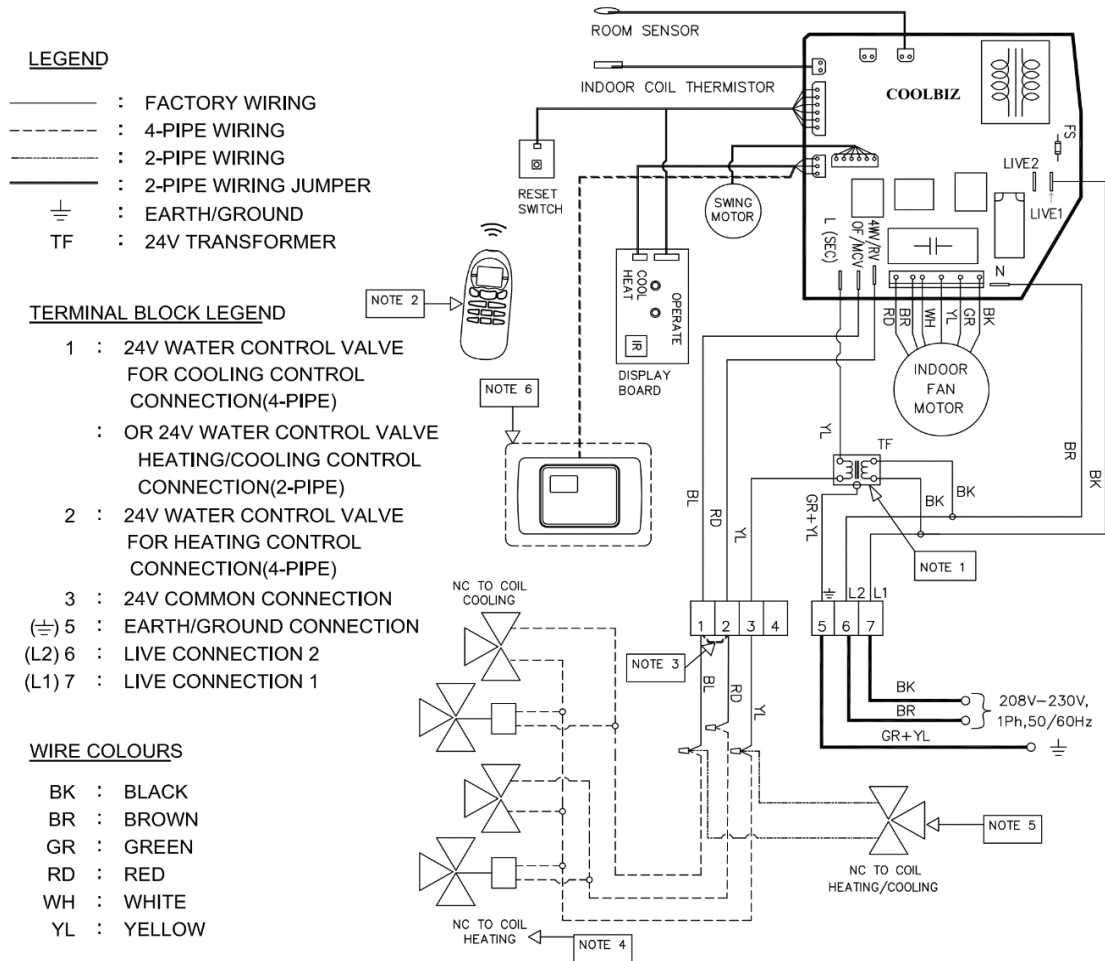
LEGEND

: FACTORY WIRING
: 4-PIPE WIRING
: 2-PIPE WIRING
: 2-PIPE WIRING JUMPER
$\perp$ : EARTH/GROUND
TF : 24V TRANSFORMER

TERMINAL BLOCK LEGEND

1 : 24V WATER CONTROL VALVE FOR COOLING CONTROL CONNECTION(4-PIPE)
: OR 24V WATER CONTROL VALVE HEATING/COOLING CONTROL CONNECTION(2-PIPE)
2 : 24V WATER CONTROL VALVE FOR HEATING CONTROL CONNECTION(4-PIPE)
3 : 24V COMMON CONNECTION
($\perp$) 5 : EARTH/GROUND CONNECTION
(L2) 6 : LIVE CONNECTION 2
(L1) 7 : LIVE CONNECTION 1

WIRE COLOURS

BK : BLACK
BR : BROWN
GR : GREEN
RD : RED
WH : WHITE
YL : YELLOW

ROOM SENSOR
INDOOR COIL THERMISTOR
COOLBIZ
FS
LIVE2
LIVE1
RESET SWITCH
SWING MOTOR
L (SEC)
OF/MCV
4WV/RV
N
COOL HEAT
OPERATE
IR
DISPLAY BOARD
NOTE 2
NOTE 6
RD BR WH YL GR BK
INDOOR FAN MOTOR
YL
TF
BR
BK
BK
BK
BL
RD
YL
GR+YL
NOTE 1
NC TO COIL COOLING
1 2 3 4
5 6 7
L2 L1
NOTE 3
BL
RD
YL
BK
BR
GR+YL
208V–230V, 1Ph,50/60Hz
NOTE 5
NC TO COIL HEATING/COOLING
NC TO COIL HEATING
NOTE 4